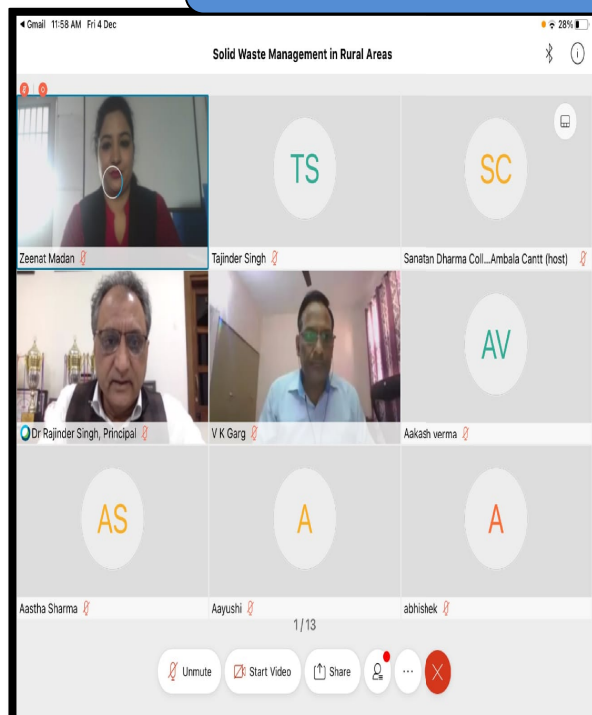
◂ Gmail 11:58 AM Fri 4 Dec

28%

Solid Waste Management in Rural Areas

Zeenat Madan

TS

Tajinder Singh

SC

Sanatan Dharma Coll....Ambala Cantt (host)

Dr Rajinder Singh, Principal

V K Garg

AV

Aakash verma

AS

Aastha Sharma

A

Aayushi

A

abhishek

1/13

Unmute

Start Video

Share

...